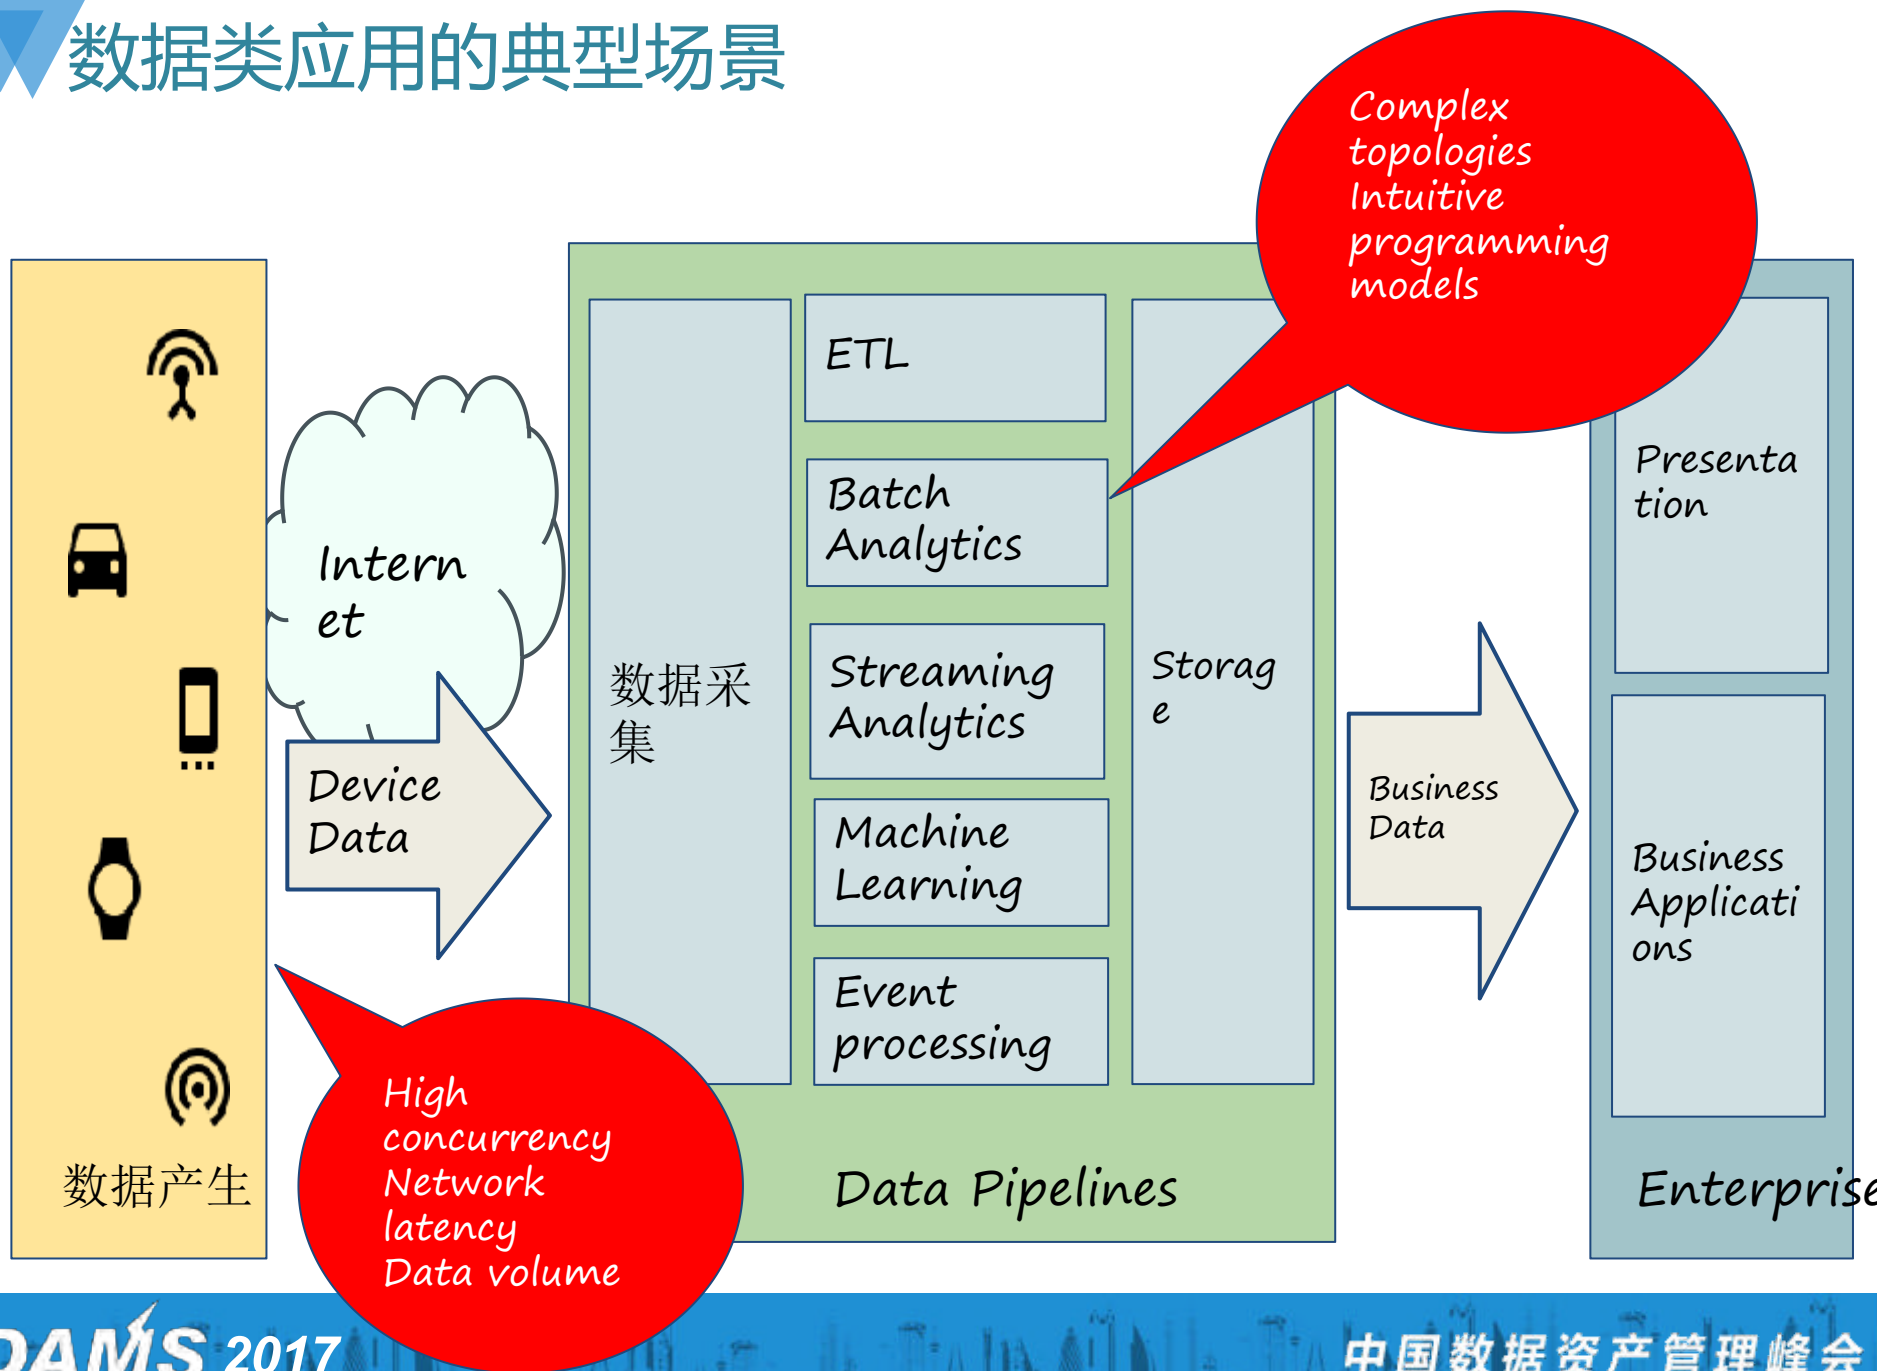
数据类应用的典型场景

Complex topologies
Intuitive programming models

数据产生

Internet

Device Data

High concurrency
Network latency
Data volume

数据采集

ETL

Batch Analytics

Streaming Analytics

Machine Learning

Event processing

Storage

Data Pipelines

Business Data

Presentation

Business Applications

Enterprise

DAMS 2017 中国数据资产管理峰会